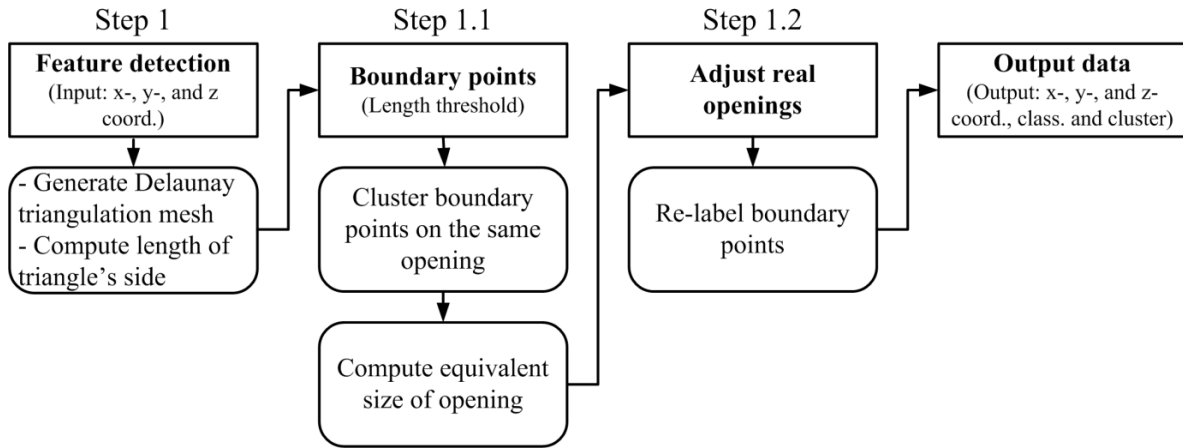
Step 1

Feature detection
(Input: x-, y-, and z coord.)

- Generate Delaunay triangulation mesh
- Compute length of triangle's side

Step 1.1

Boundary points
(Length threshold)

Cluster boundary points on the same opening

Compute equivalent size of opening

Step 1.2

Adjust real openings

Re-label boundary points

Output data
(Output: x-, y-, and z-coord., class. and cluster)